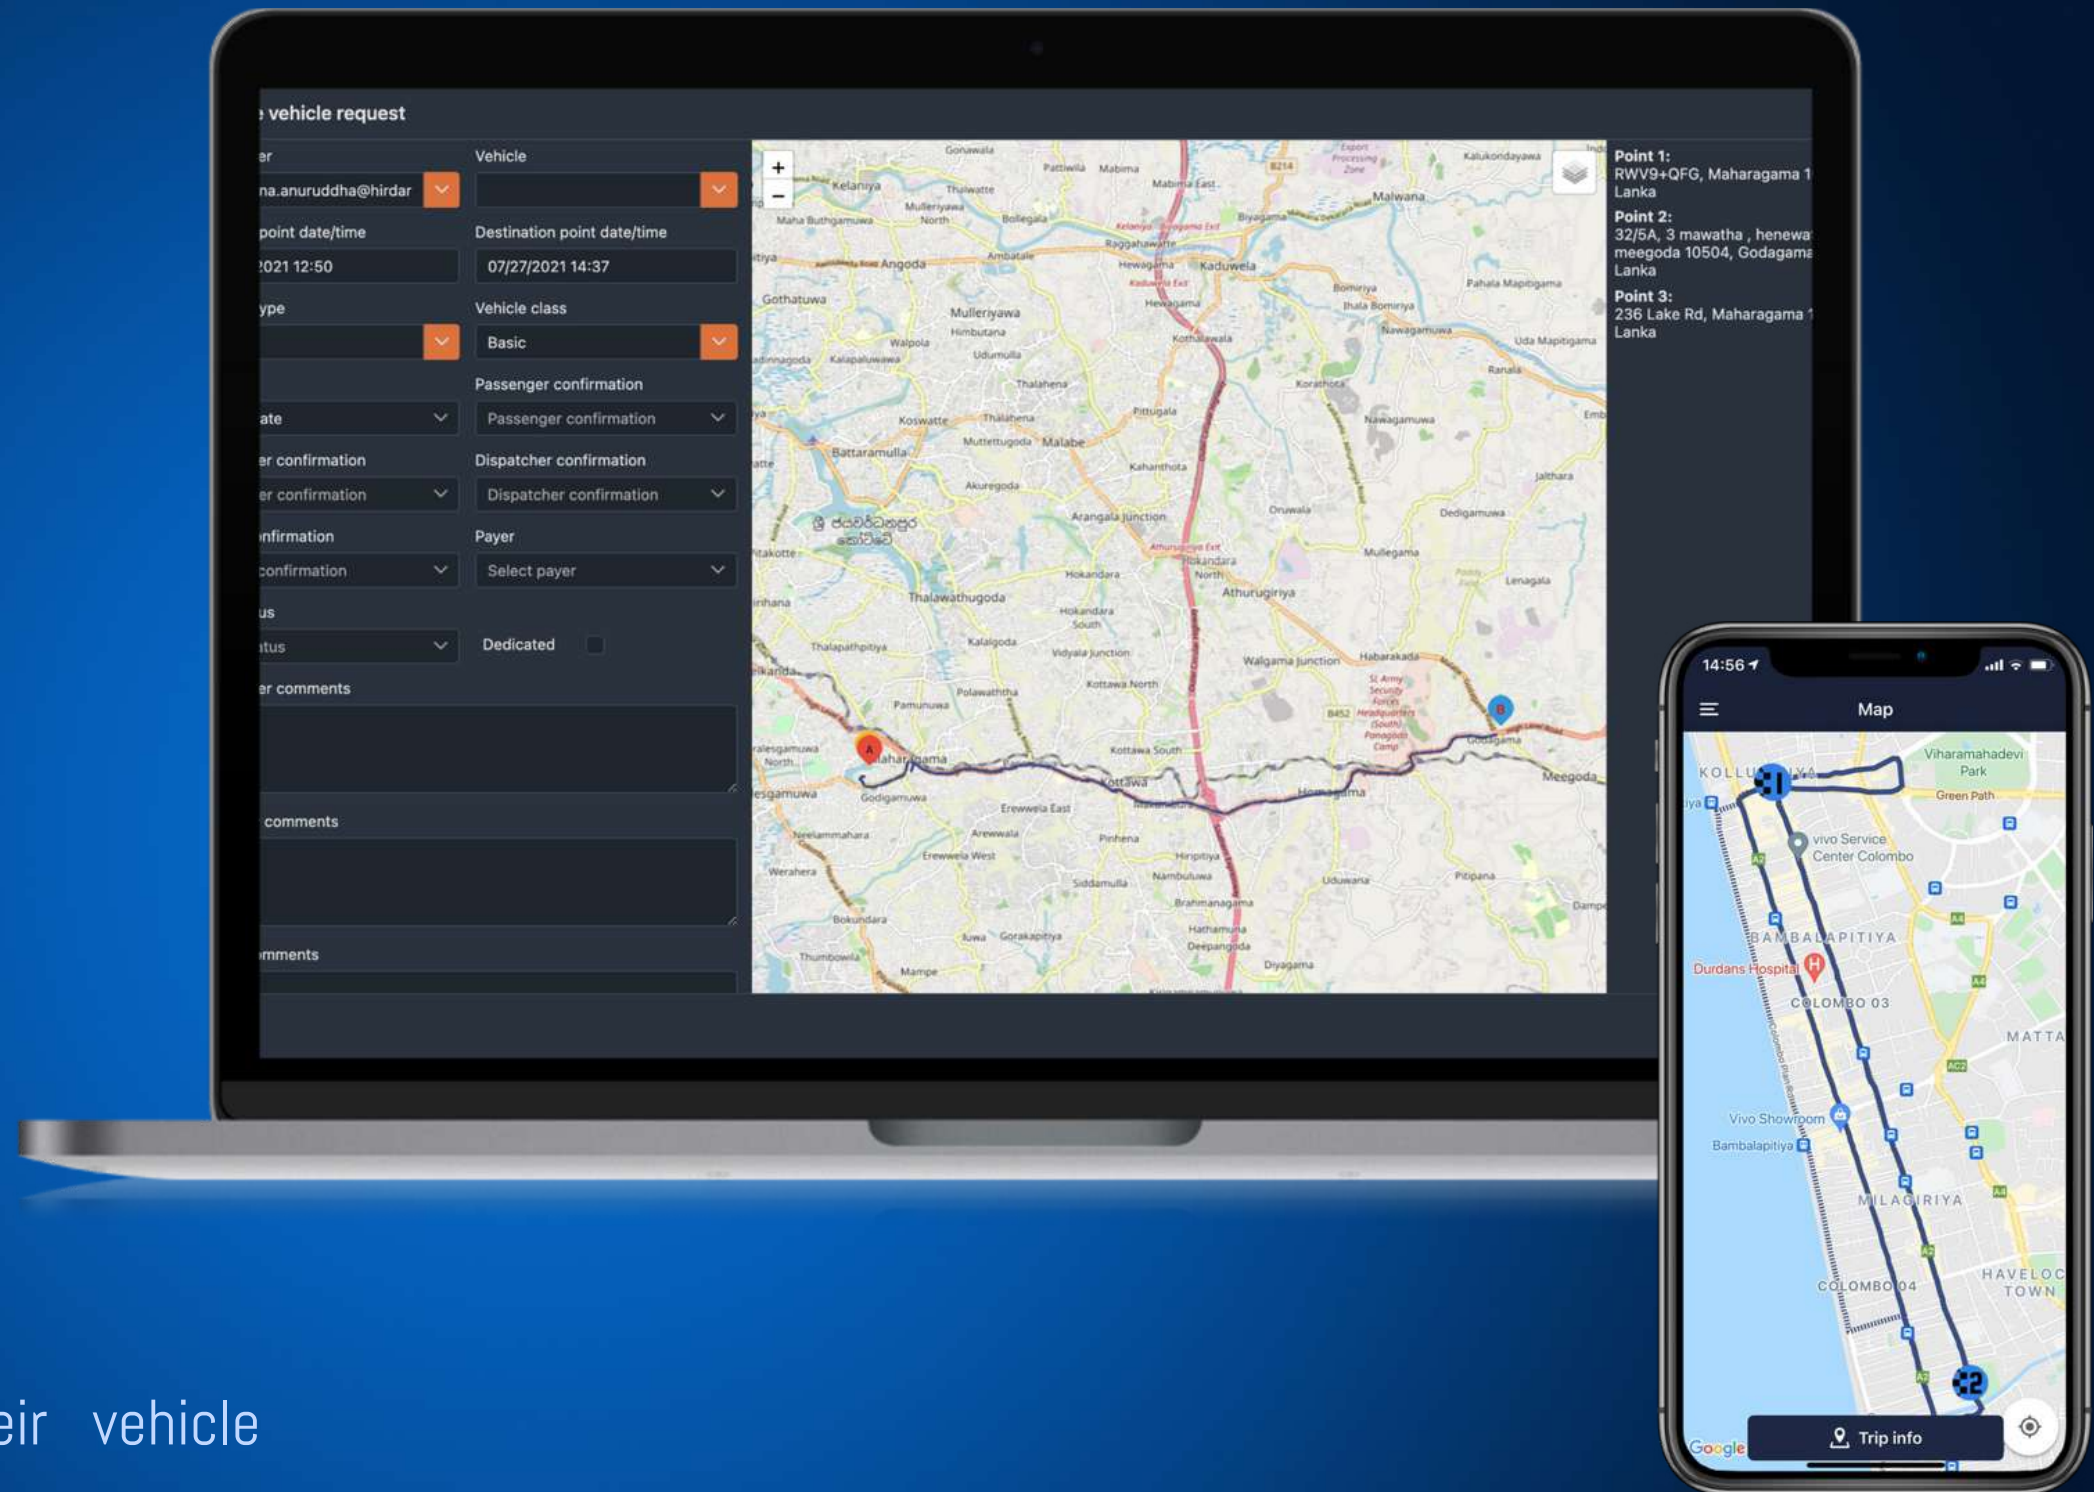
vehicle request

er
na.anuruddha@hirdar

Vehicle

point date/time
2021 12:50

Destination point date/time
07/27/2021 14:37

ype

Vehicle class
Basic

Passenger confirmation
ate
Passenger confirmation

er confirmation
er confirmation

Dispatcher confirmation
Dispatcher confirmation

nfirmation
confirmation

Payer
Select payer

us
tus

Dedicated

er comments

comments

mments

Point 1:
RWV9+QFG, Maharagama 1 Lanka
Point 2:
32/5A, 3 mawatha , henewa meegoda 10504, Godagama Lanka
Point 3:
236 Lake Rd, Maharagama 1 Lanka

14:56
Map
Viharamahadevi Park
Green Path
vivo Service Center Colombo
BAMBALAPITIYA
Durdans Hospital
COLOMBO 03
MATTA
Vivo Showroom
Bambalapitiya
MILAGIRIYA
COLOMBO 04
HAVELOC TOWN
Google
Trip info

eir vehicle